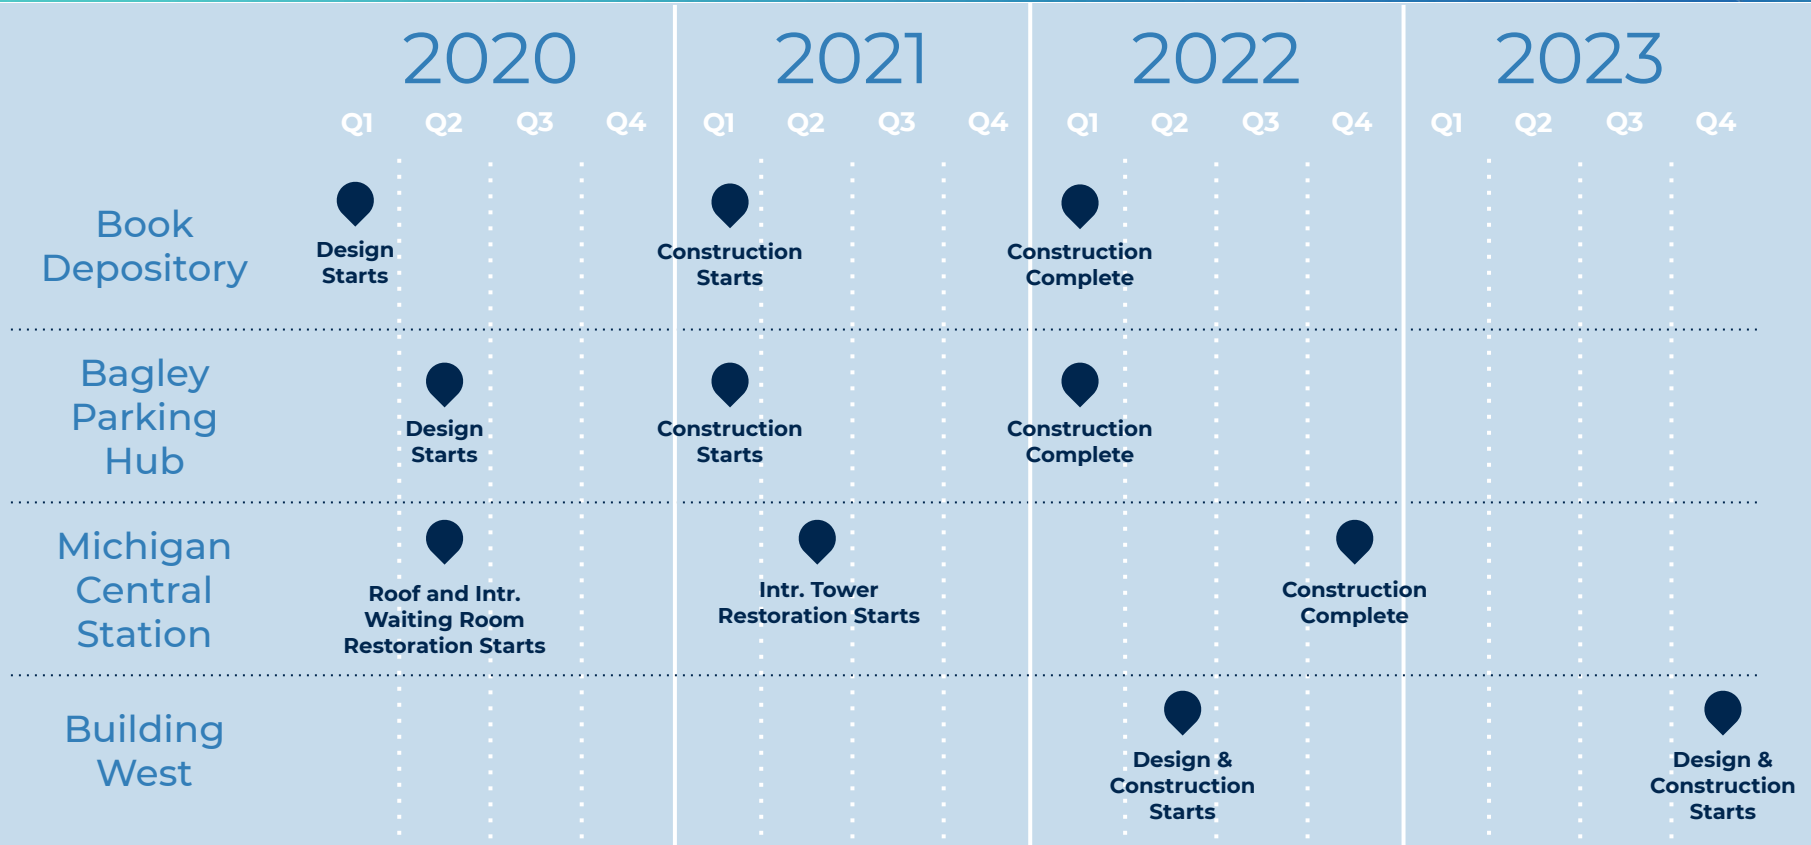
| | 2020 | | | | 2021 | | | | 2022 | | | | 2023 | | | |
|---|---|---|---|---|---|---|---|---|---|---|---|---|---|---|---|---|
| | Q1 | Q2 | Q3 | Q4 | Q1 | Q2 | Q3 | Q4 | Q1 | Q2 | Q3 | Q4 | Q1 | Q2 | Q3 | Q4 |
| Book Depository | Design Starts | | | | Construction Starts | | | | Construction Complete | | | | | | | |
| Bagley Parking Hub | | Design Starts | | | Construction Starts | | | | Construction Complete | | | | | | | |
| Michigan Central Station | | Roof and Intr. Waiting Room Restoration Starts | | | | Intr. Tower Restoration Starts | | | | | | Construction Complete | | | | |
| Building West | | | | | | | | | | Design & Construction Starts | | | | | | Design & Construction Starts |